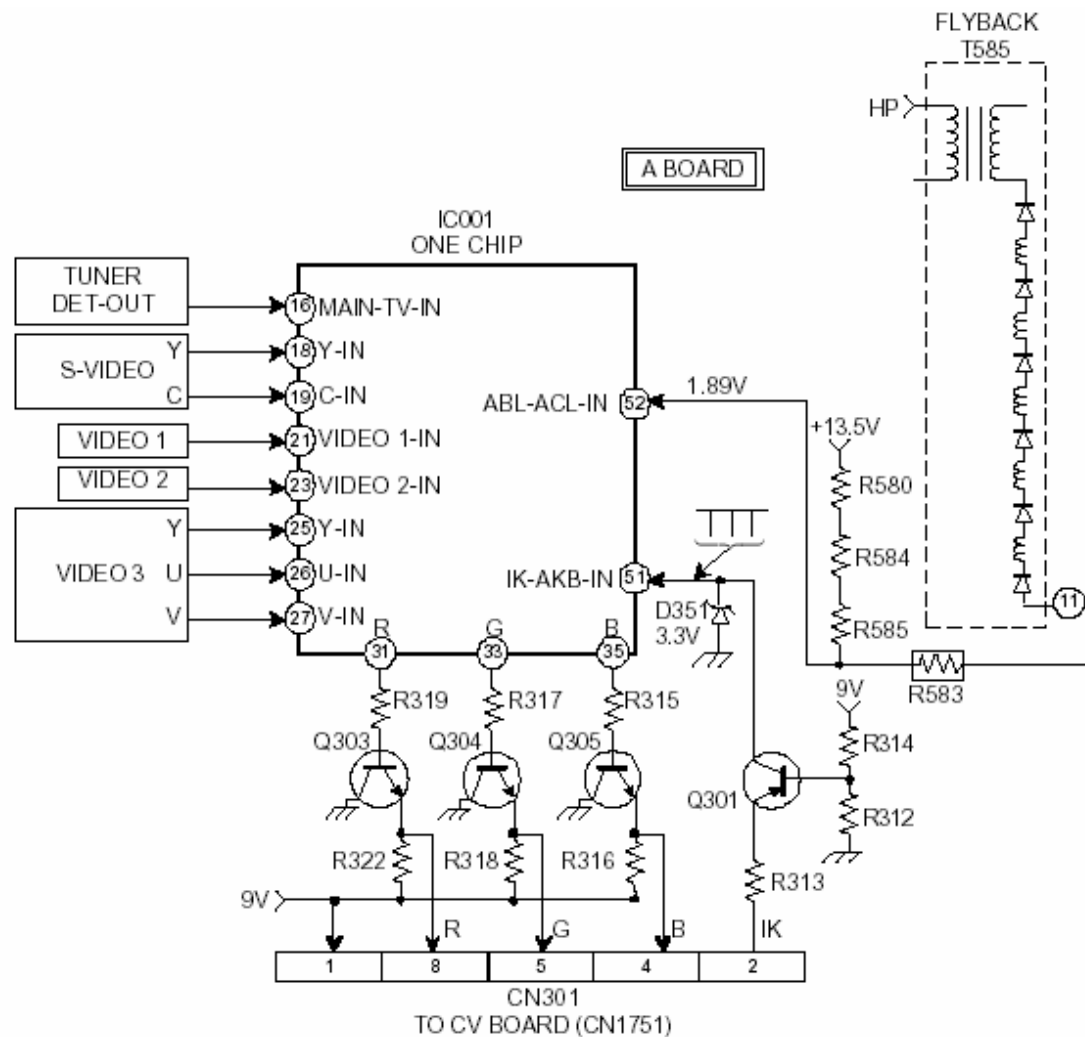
FLYBACK
T585

HP

A BOARD

IC001
ONE CHIP

TUNER
DET-OUT

16 MAIN-TV-IN

S-VIDEO
Y
C

18 Y-IN
19 C-IN

VIDEO 1
21 VIDEO 1-IN

VIDEO 2
23 VIDEO 2-IN

VIDEO 3
Y
U
V

25 Y-IN
26 U-IN
27 V-IN

ABL-ACL-IN 52
1.89V

+13.5V
R580
R584
R585

IK-AKB-IN 51
D351
3.3V

11

R
31
G
33
B
35

R319
R317
R315

Q303
Q304
Q305

R583
9V
R314
Q301
R312

R322
R318
R316
R313

9V

R
G
B
IK

| 1 | 8 | 5 | 4 | 2 |
|---|---|---|---|---|

CN301
TO CV BOARD (CN1751)